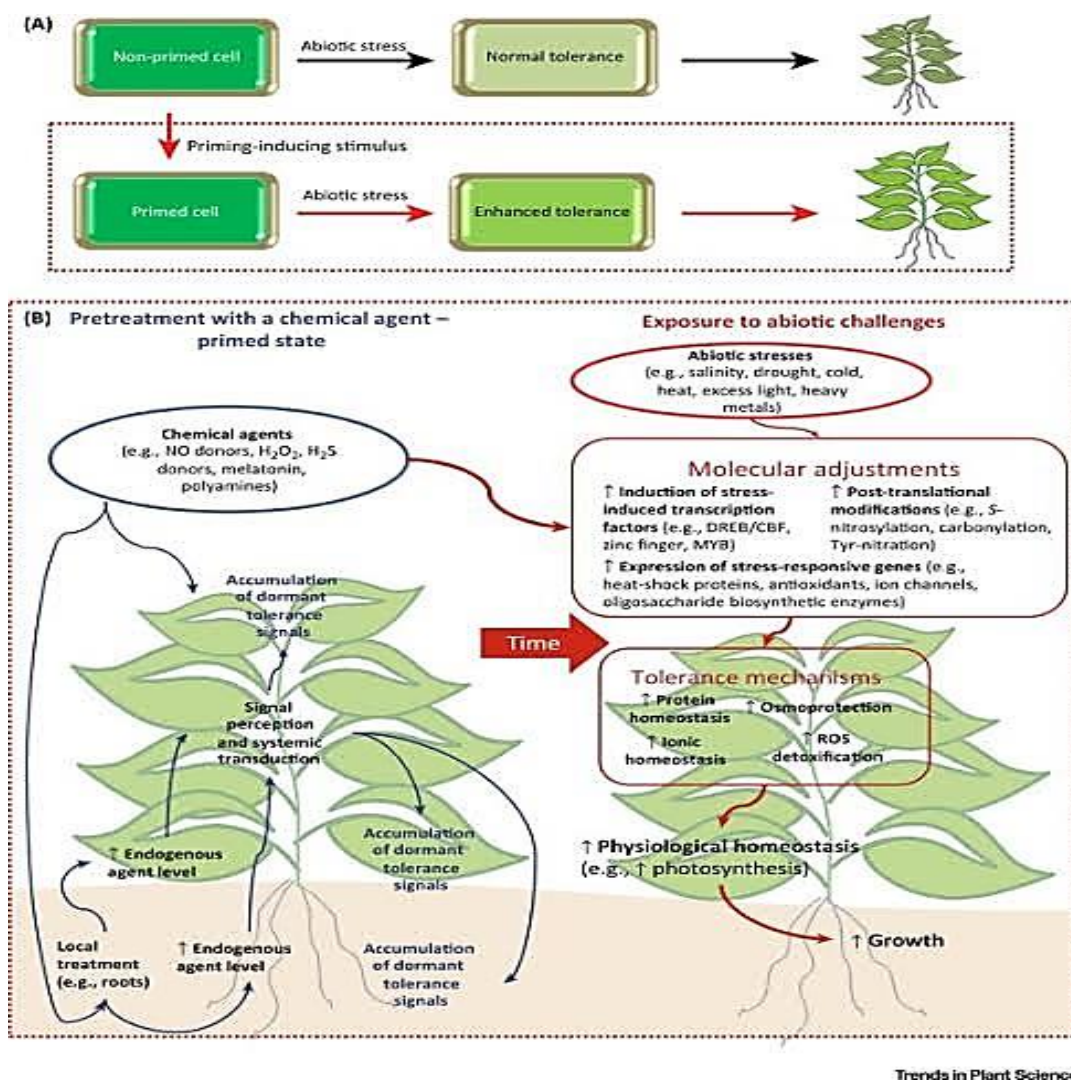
(A)

Non-primed cell

Abiotic stress

Normal tolerance

Priming-inducing stimulus

Primed cell

Abiotic stress

Enhanced tolerance

(B) Pretreatment with a chemical agent – primed state

Exposure to abiotic challenges

Abiotic stresses (e.g., salinity, drought, cold, heat, excess light, heavy metals)

Chemical agents (e.g., NO donors, $H_2O_2$, $H_2S$ donors, melatonin, polyamines)

Molecular adjustments

↑ Induction of stress-induced transcription factors (e.g., DREB/CBF, zinc finger, MYB)

↑ Post-translational modifications (e.g., S-nitrosylation, carbonylation, Tyr-nitration)

↑ Expression of stress-responsive genes (e.g., heat-shock proteins, antioxidants, ion channels, oligosaccharide biosynthetic enzymes)

Accumulation of dormant tolerance signals

Time

Tolerance mechanisms

↑ Protein homeostasis

↑ Osmoprotection

↑ Ionic homeostasis

↑ ROS detoxification

Signal perception and systemic transduction

Accumulation of dormant tolerance signals

↑ Endogenous agent level

↑ Physiological homeostasis (e.g., ↑ photosynthesis)

↑ Growth

Local treatment (e.g., roots)

↑ Endogenous agent level

Accumulation of dormant tolerance signals

Trends in Plant Science